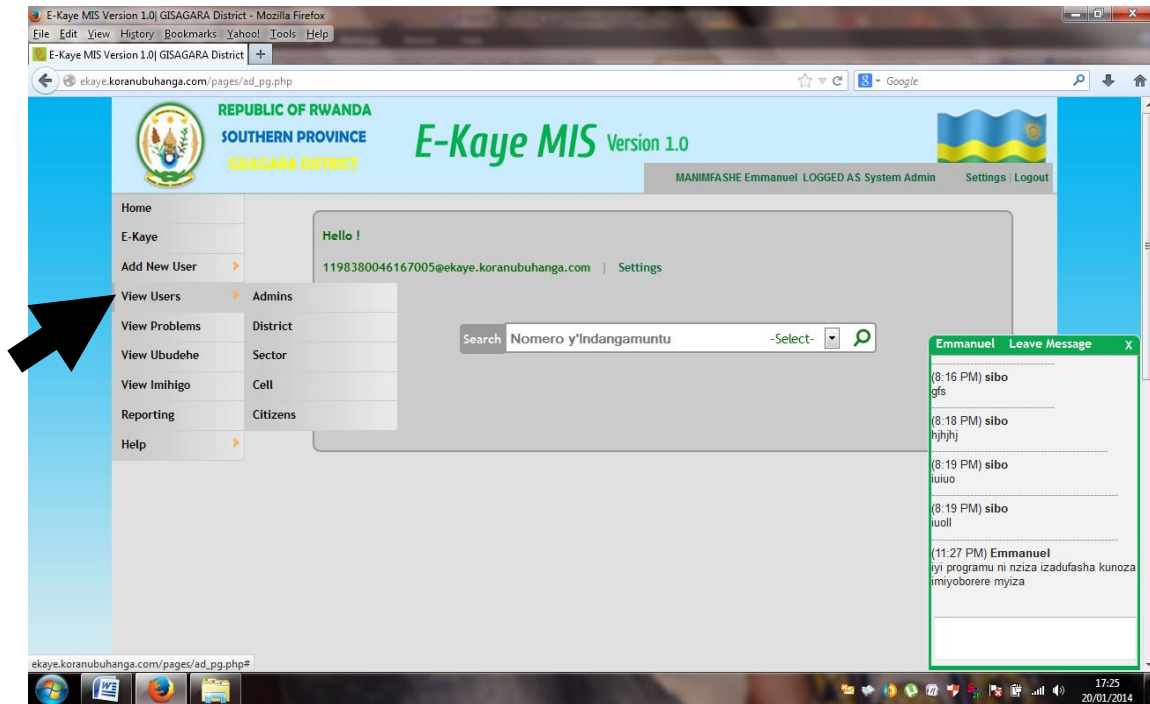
E-Kaye MIS Version 1.0| GISAGARA District - Mozilla Firefox
File Edit View History Bookmarks Yahoo! Tools Help
E-Kaye MIS Version 1.0| GISAGARA District +
ekaye.koranubuhanga.com/pages/ad_pg.php
Google

REPUBLIC OF RWANDA
SOUTHERN PROVINCE
GISAGARA DISTRICT
E-Kaye MIS Version 1.0
MANIMFASHE Emmanuel LOGGED AS System Admin Settings | Logout

Home
E-Kaye
Add New User
View Users
View Problems
View Ubudehe
View Imihigo
Reporting
Help

Admins
District
Sector
Cell
Citizens

Hello !
119838004616 7005@ekaye.koranubuhanga.com | Settings

Search Nomero y'Indangamuntu -Select-

Emmanuel Leave Message X
(8:16 PM) sibo
gfs
(8:18 PM) sibo
hjhjhj
(8:19 PM) sibo
iuiuo
(8:19 PM) sibo
iuoll
(11:27 PM) Emmanuel
iyi programu ni nziza izadufasha kunoza imiyoborere myiza

ekaye.koranubuhanga.com/pages/ad_pg.php#
17:25
20/01/2014